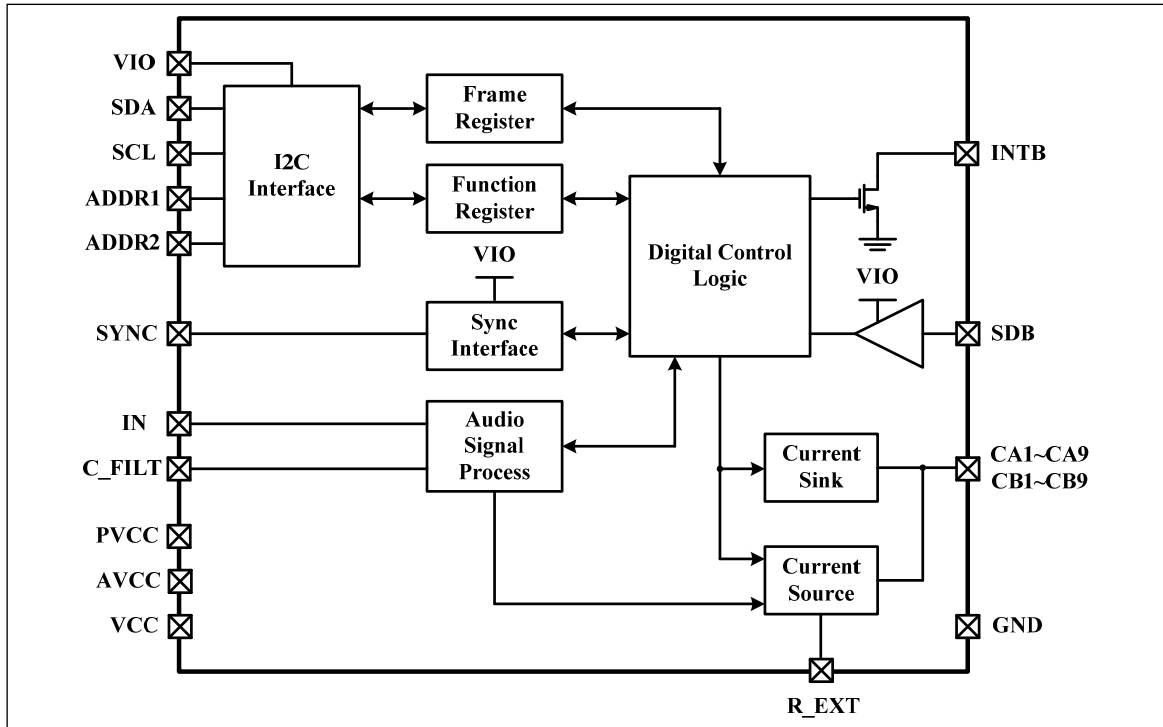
VIO
SDA
SCL
ADDR1
ADDR2
I2C Interface
Frame Register
Function Register
Digital Control Logic
INTB
VIO
VIO
SYNC
Sync Interface
SDB
IN
C_FILT
Audio Signal Process
Current Sink
CA1~CA9
CB1~CB9
PVCC
AVCC
VCC
Current Source
GND
R_EXT